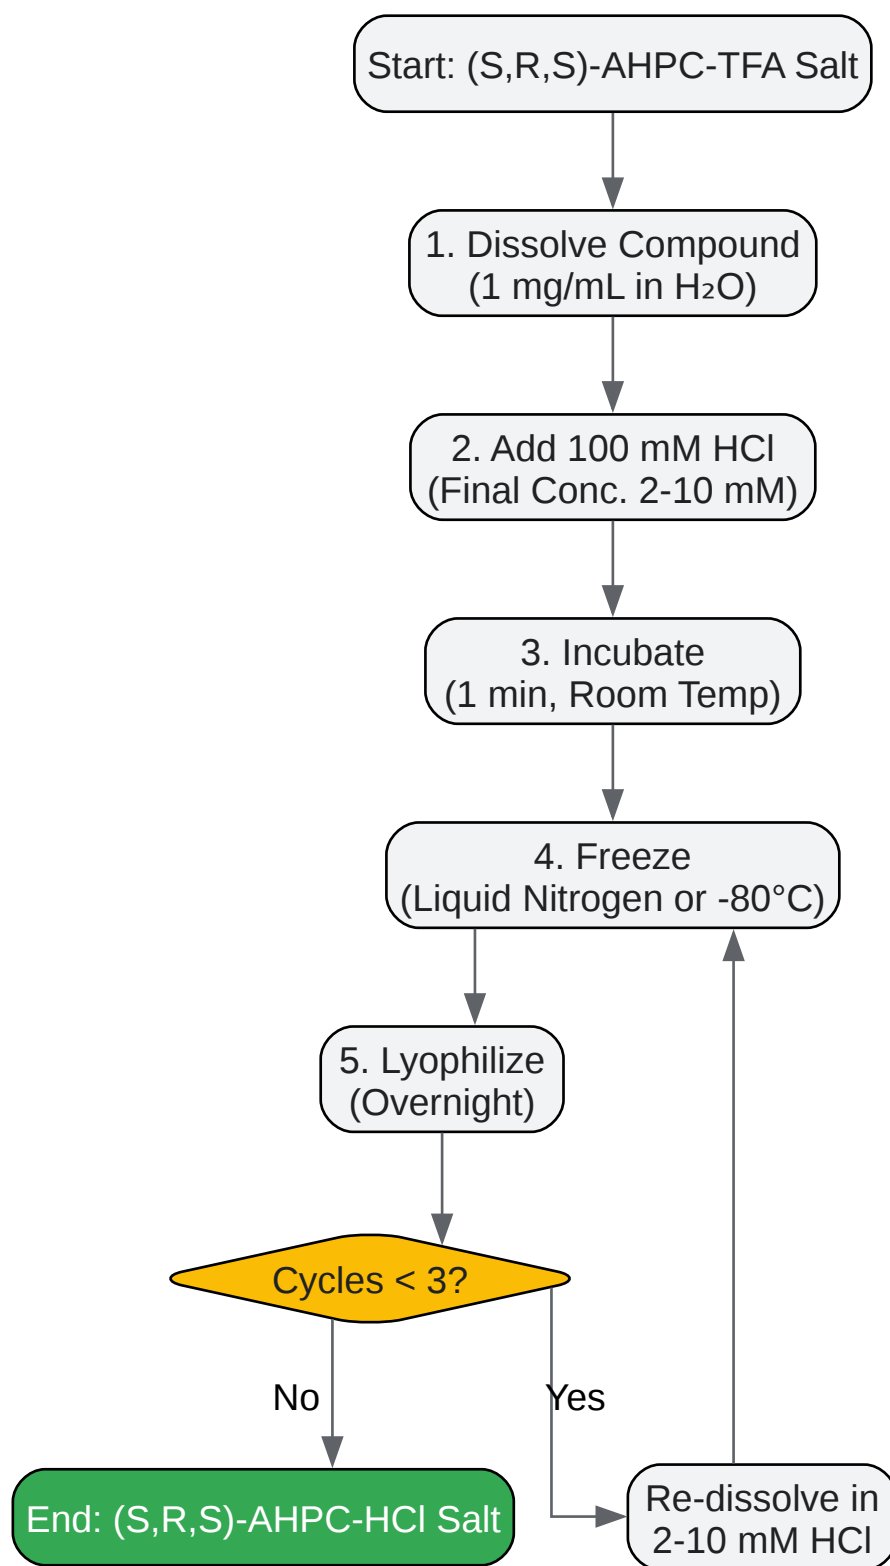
Start: (S,R,S)-AHPC-TFA Salt

1. Dissolve Compound (1 mg/mL in $H_2O$)

2. Add 100 mM HCl (Final Conc. 2-10 mM)

3. Incubate (1 min, Room Temp)

4. Freeze (Liquid Nitrogen or -80°C)

5. Lyophilize (Overnight)

Cycles < 3?

No

Yes

End: (S,R,S)-AHPC-HCl Salt

Re-dissolve in 2-10 mM HCl